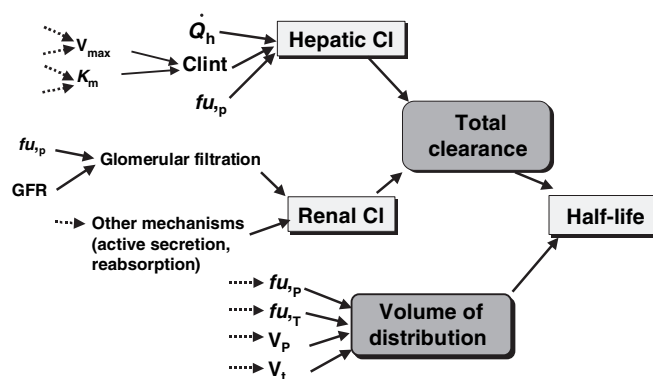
$V_{max}$
$K_m$
$\dot{Q}_h$
Clint
$fu,_p$
Hepatic Cl
Total clearance
$fu,_p$
Glomerular filtration
GFR
Other mechanisms (active secretion, reabsorption)
Renal Cl
Half-life
$fu,_P$
$fu,_T$
$V_P$
$V_t$
Volume of distribution